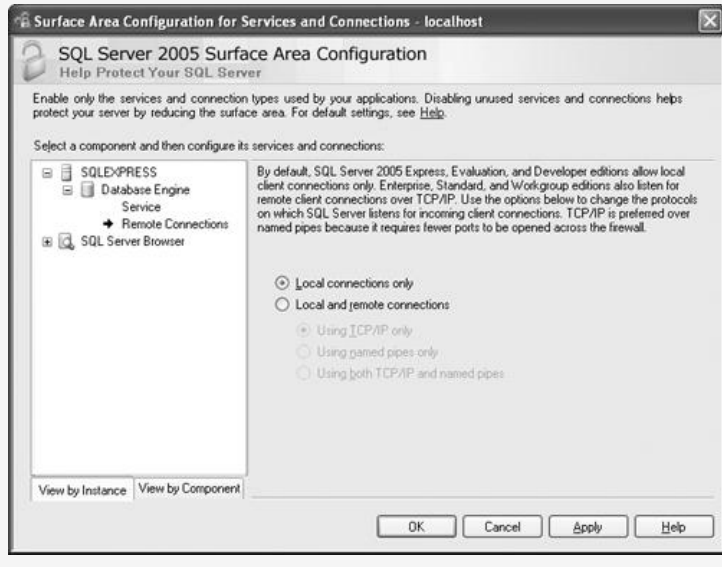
Surface Area Configuration for Services and Connections - localhost

SQL Server 2005 Surface Area Configuration
Help Protect Your SQL Server

Enable only the services and connection types used by your applications. Disabling unused services and connections helps protect your server by reducing the surface area. For default settings, see Help.

Select a component and then configure its services and connections:

SQLEXPRESS
Database Engine
Service
Remote Connections
SQL Server Browser

By default, SQL Server 2005 Express, Evaluation, and Developer editions allow local client connections only. Enterprise, Standard, and Workgroup editions also listen for remote client connections over TCP/IP. Use the options below to change the protocols on which SQL Server listens for incoming client connections. TCP/IP is preferred over named pipes because it requires fewer ports to be opened across the firewall.

Local connections only
Local and remote connections
Using TCP/IP only
Using named pipes only
Using both TCP/IP and named pipes

View by Instance
View by Component

OK
Cancel
Apply
Help